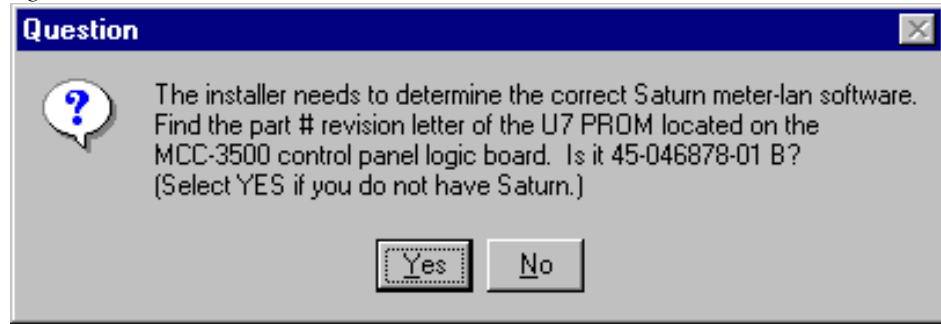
Question

The installer needs to determine the correct Saturn meter-lan software. Find the part # revision letter of the U7 PROM located on the MCC-3500 control panel logic board. Is it 45-046878-01 B? (Select YES if you do not have Saturn.)

Yes No